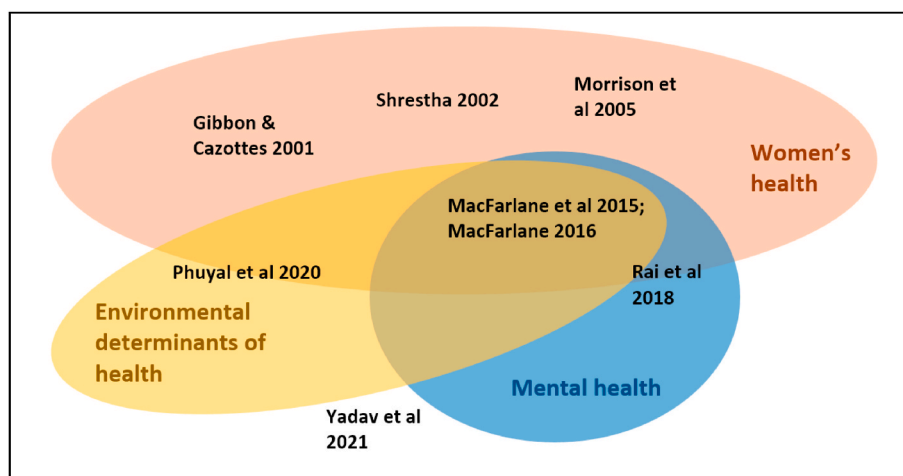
Gibbon & Cazottes 2001

Shrestha 2002

Morrison et al 2005

Women's health

MacFarlane et al 2015; MacFarlane 2016

Phuyal et al 2020

Rai et al 2018

Environmental determinants of health

Mental health

Yadav et al 2021